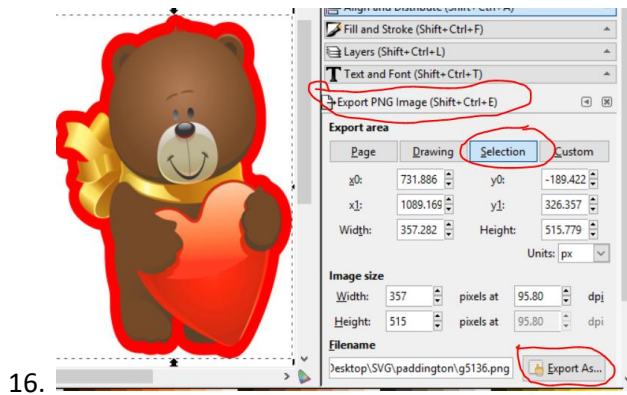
Align and Distribute (Shift+Ctrl+A)
Fill and Stroke (Shift+Ctrl+F)
Layers (Shift+Ctrl+L)
Text and Font (Shift+Ctrl+T)
Export PNG Image (Shift+Ctrl+E)

Export area

Page | Drawing | Selection | Custom

x0: 731.886 y0: -189.422
x1: 1089.169 y1: 326.357
Width: 357.282 Height: 515.779
Units: px

Image size
Width: 357 pixels at 95.80 dpi
Height: 515 pixels at 95.80 dpi

Filename
Desktop\SVG\paddington\g5136.png Export As...

16.